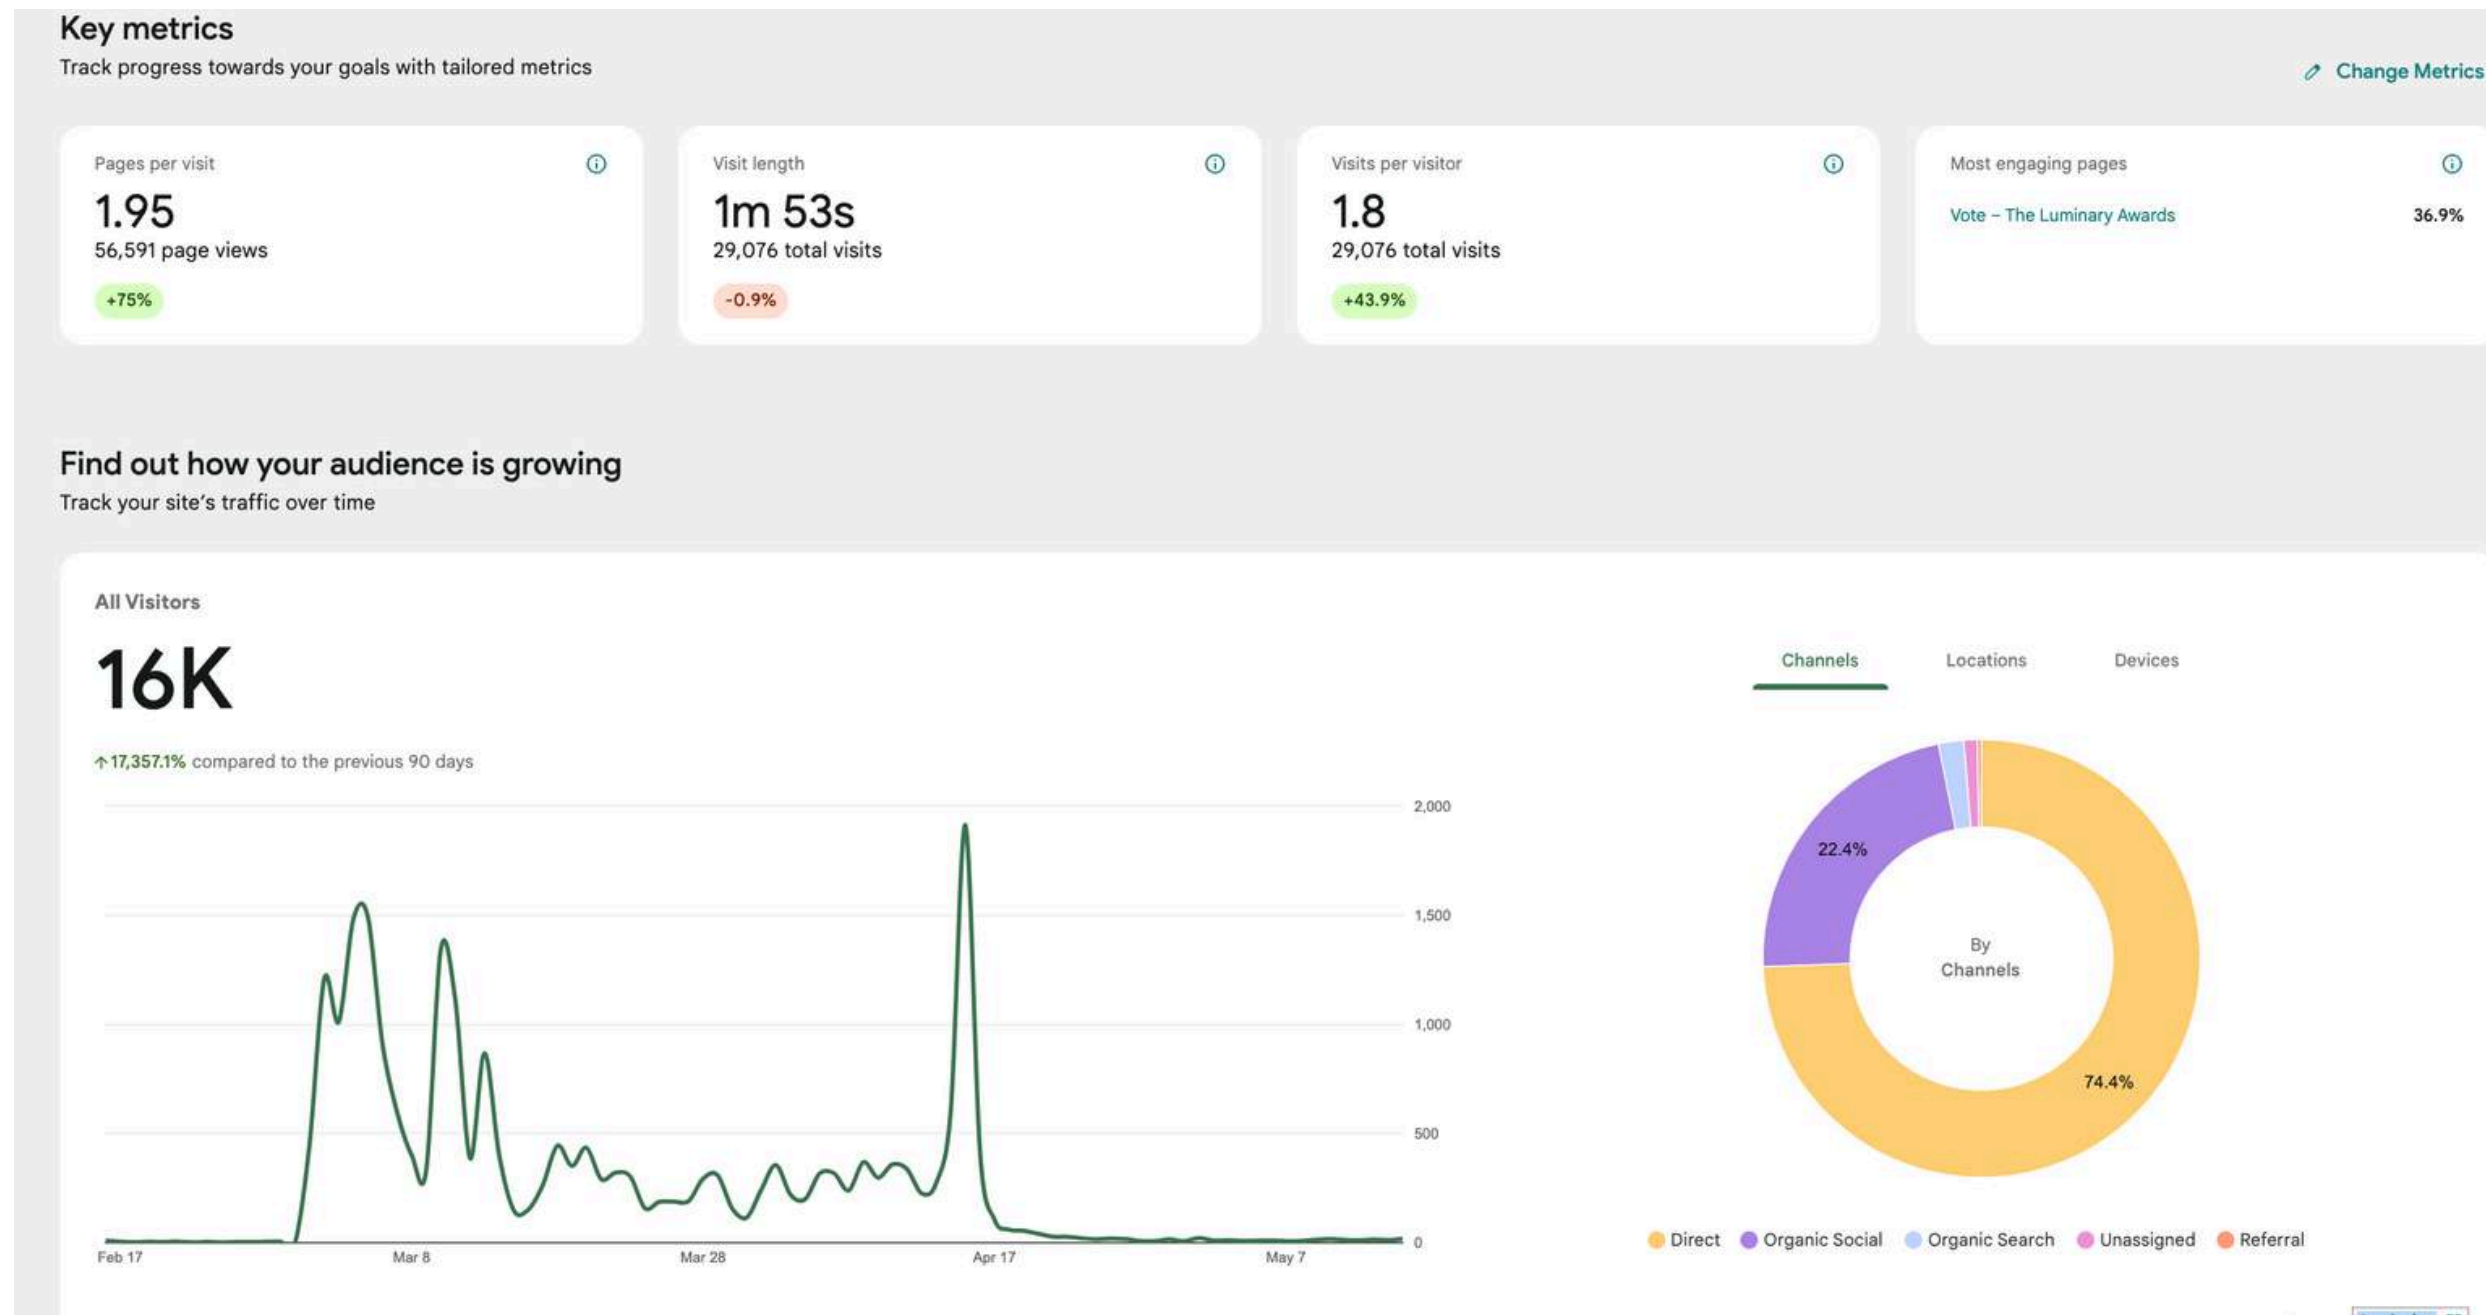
Key metrics
Track progress towards your goals with tailored metrics

Change Metrics

Pages per visit
1.95
56,591 page views
+75%

Visit length
1m 53s
29,076 total visits
-0.9%

Visits per visitor
1.8
29,076 total visits
+43.9%

Most engaging pages
Vote – The Luminary Awards 36.9%

Find out how your audience is growing
Track your site's traffic over time

All Visitors
16K
↑17,357.1% compared to the previous 90 days

2,000
1,500
1,000
500
0

Feb 17
Mar 8
Mar 28
Apr 17
May 7

Channels
Locations
Devices

22.4%
By Channels
74.4%

Direct
Organic Social
Organic Search
Unassigned
Referral